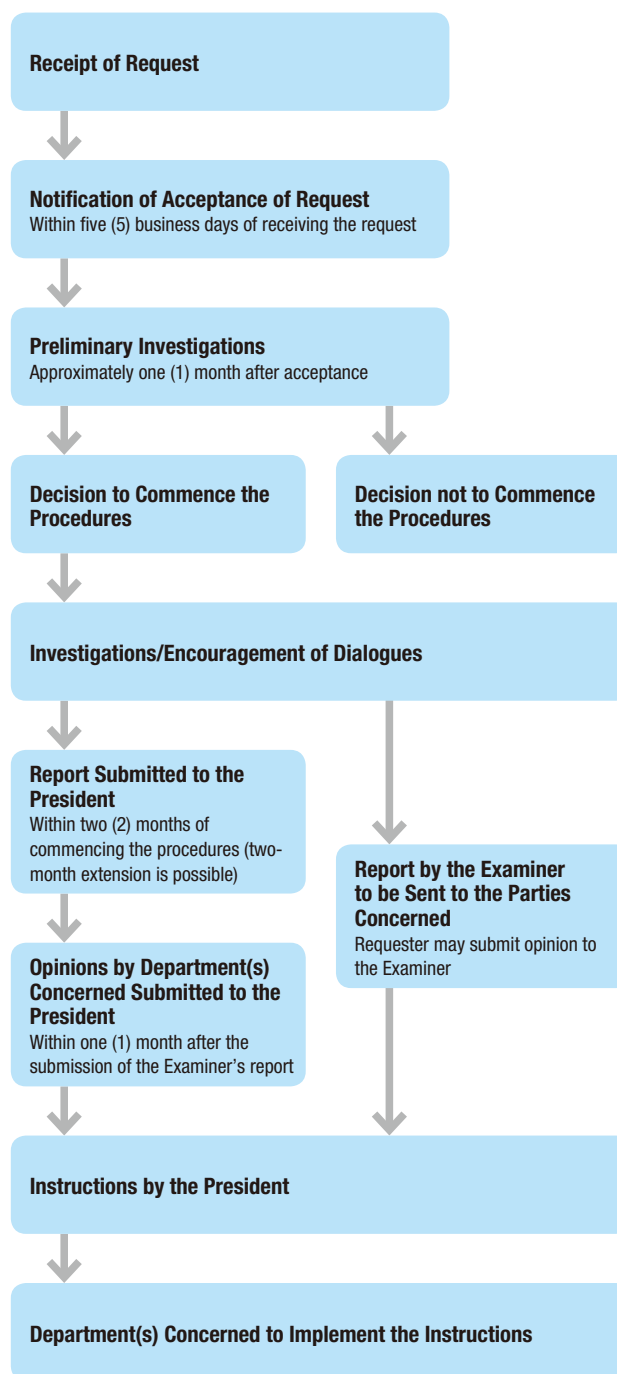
Receipt of Request

Notification of Acceptance of Request
Within five (5) business days of receiving the request

Preliminary Investigations
Approximately one (1) month after acceptance

Decision to Commence the Procedures

Decision not to Commence the Procedures

Investigations/Encouragement of Dialogues

Report Submitted to the President
Within two (2) months of commencing the procedures (two-month extension is possible)

Opinions by Department(s) Concerned Submitted to the President
Within one (1) month after the submission of the Examiner's report

Report by the Examiner to be Sent to the Parties Concerned
Requester may submit opinion to the Examiner

Instructions by the President

Department(s) Concerned to Implement the Instructions